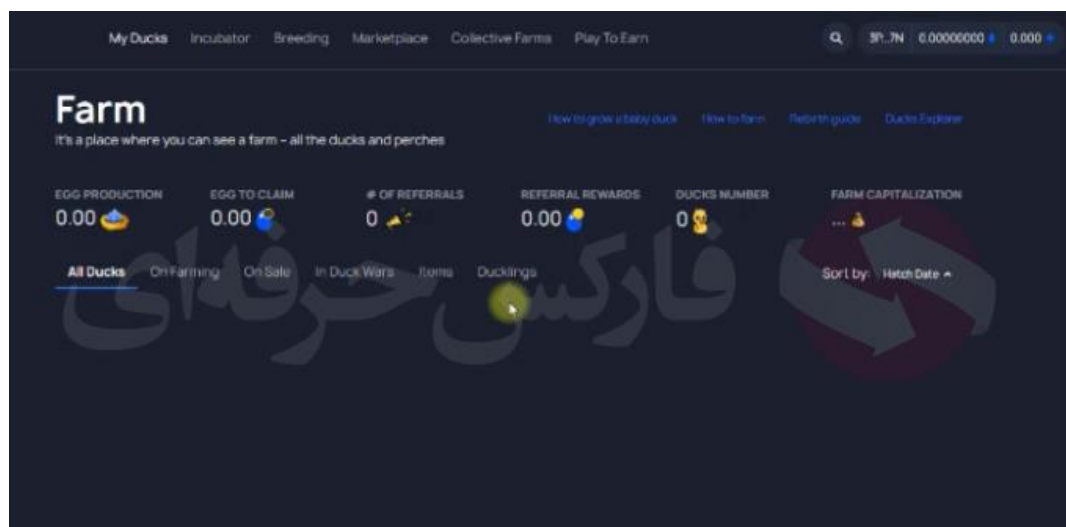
My Ducks Incubator Breeding Marketplace Collective Farms Play To Earn

3P...7N 0.00000000 0.000

Farm

It's a place where you can see a farm – all the ducks and perches

How to grow a baby duck How to farm Rebirth guide Ducks Explorer

EGG PRODUCTION 0.00

EGG TO CLAIM 0.00

# OF REFERRALS 0

REFERRAL REWARDS 0.00

DUCKS NUMBER 0

FARM CAPITALIZATION ...

All Ducks On Farming On Sale In Duck Wars Items Ducklings

Sort by: Hatch Date

فارکس حرفه‌ای